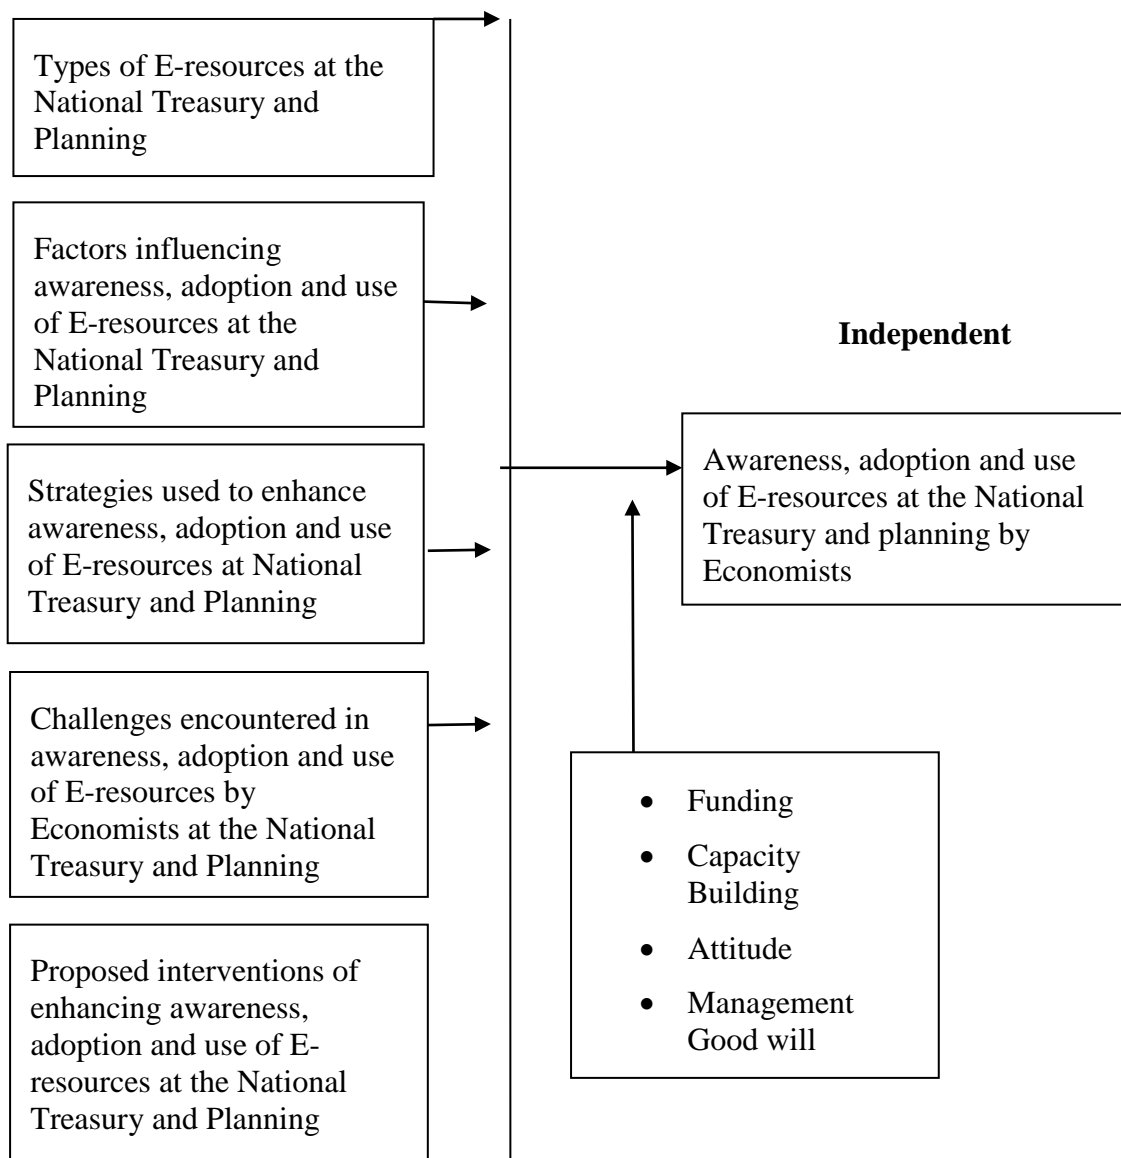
Types of E-resources at the National Treasury and Planning

Factors influencing awareness, adoption and use of E-resources at the National Treasury and Planning

Strategies used to enhance awareness, adoption and use of E-resources at National Treasury and Planning

Challenges encountered in awareness, adoption and use of E-resources by Economists at the National Treasury and Planning

Proposed interventions of enhancing awareness, adoption and use of E-resources at the National Treasury and Planning

**Independent**

Awareness, adoption and use of E-resources at the National Treasury and planning by Economists

- Funding
- Capacity Building
- Attitude
- Management Good will